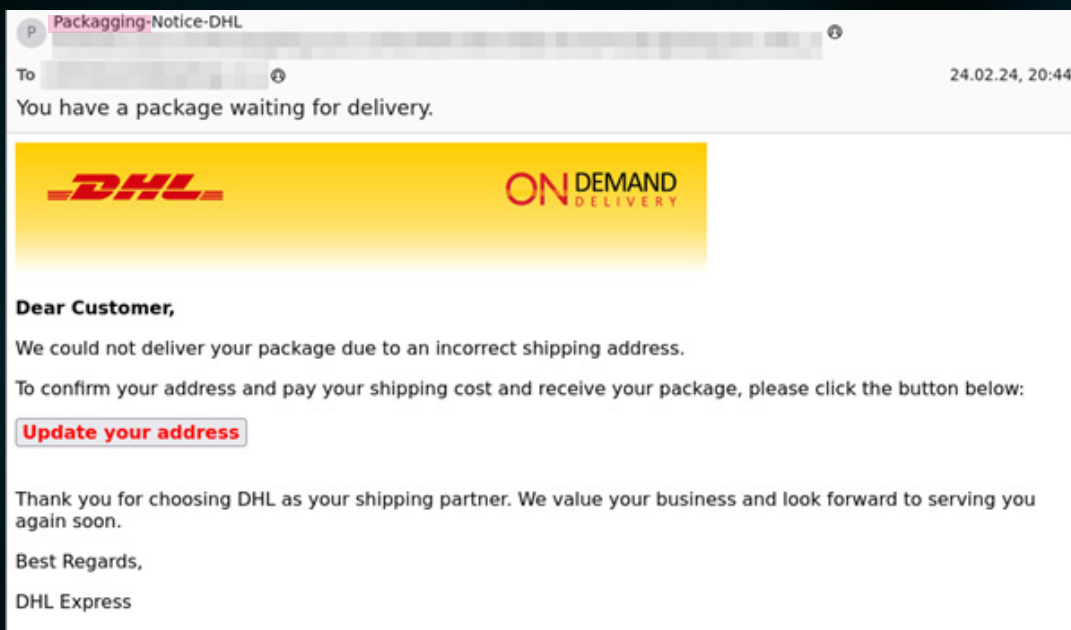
P Packagging-Notice-DHL

To 24.02.24, 20:44

You have a package waiting for delivery.

DHL

ON DEMAND DELIVERY

Dear Customer,

We could not deliver your package due to an incorrect shipping address.

To confirm your address and pay your shipping cost and receive your package, please click the button below:

Update your address

Thank you for choosing DHL as your shipping partner. We value your business and look forward to serving you again soon.

Best Regards,

DHL Express